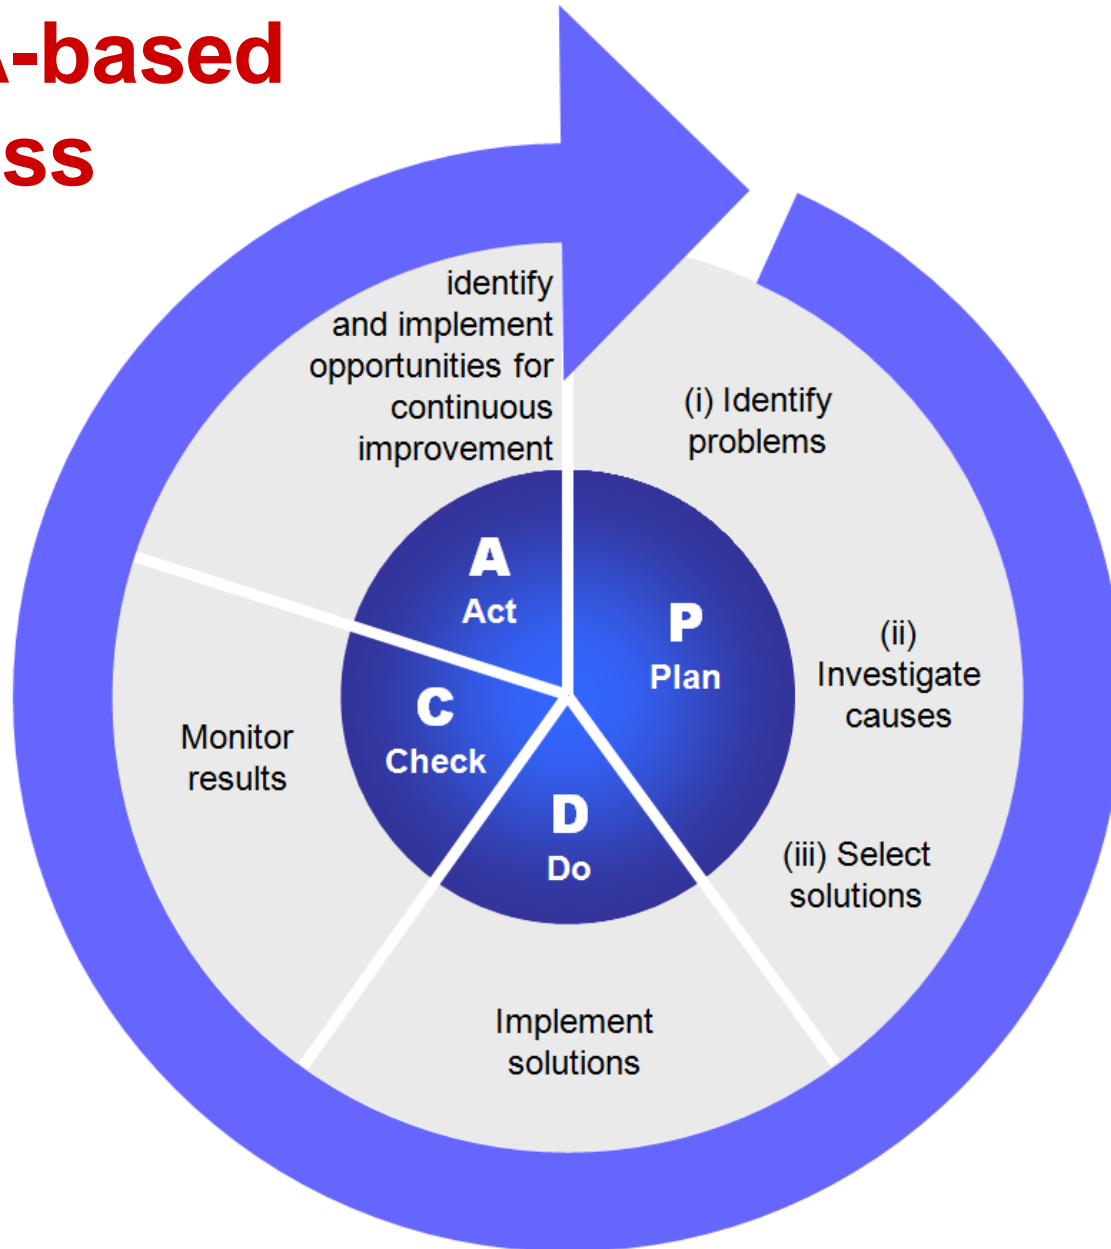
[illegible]-based
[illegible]ss

identify and implement opportunities for continuous improvement

(i) Identify problems

A
Act

P
Plan

(ii) Investigate causes

C
Check

Monitor results

D
Do

(iii) Select solutions

Implement solutions